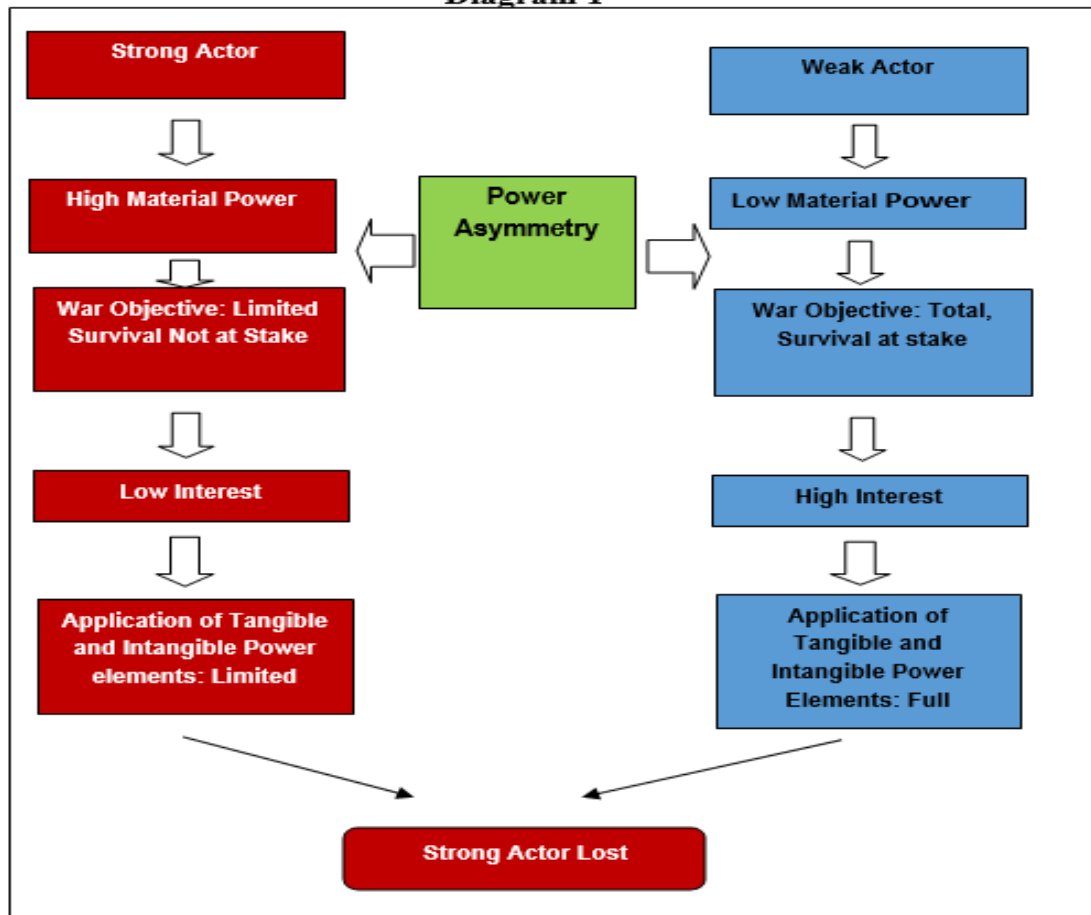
Diagram 1

Strong Actor

High Material Power

War Objective: Limited Survival Not at Stake

Low Interest

Application of Tangible and Intangible Power elements: Limited

Power Asymmetry

Weak Actor

Low Material Power

War Objective: Total, Survival at stake

High Interest

Application of Tangible and Intangible Power Elements: Full

Strong Actor Lost